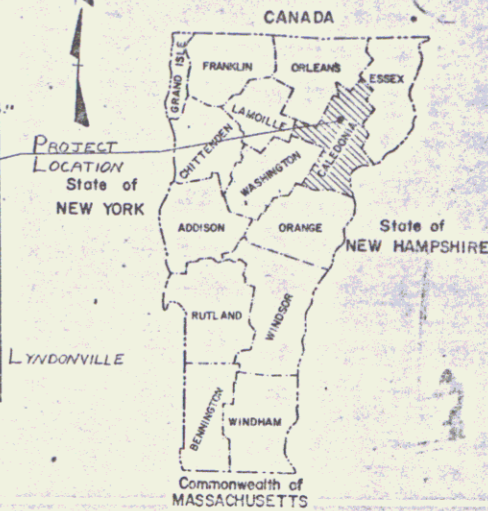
CANADA

FRANKLIN

ORLEANS

ESSEX

GRAND ISLE

LAMOILLE

PROJECT LOCATION

State of NEW YORK

CHITTENDEN

WASHINGTON

CALEDONIA

ADDISON

ORANGE

State of NEW HAMPSHIRE

RUTLAND

WINDSOR

LYNDONVILLE

BENNINGTON

WINDHAM

Commonwealth of MASSACHUSETTS